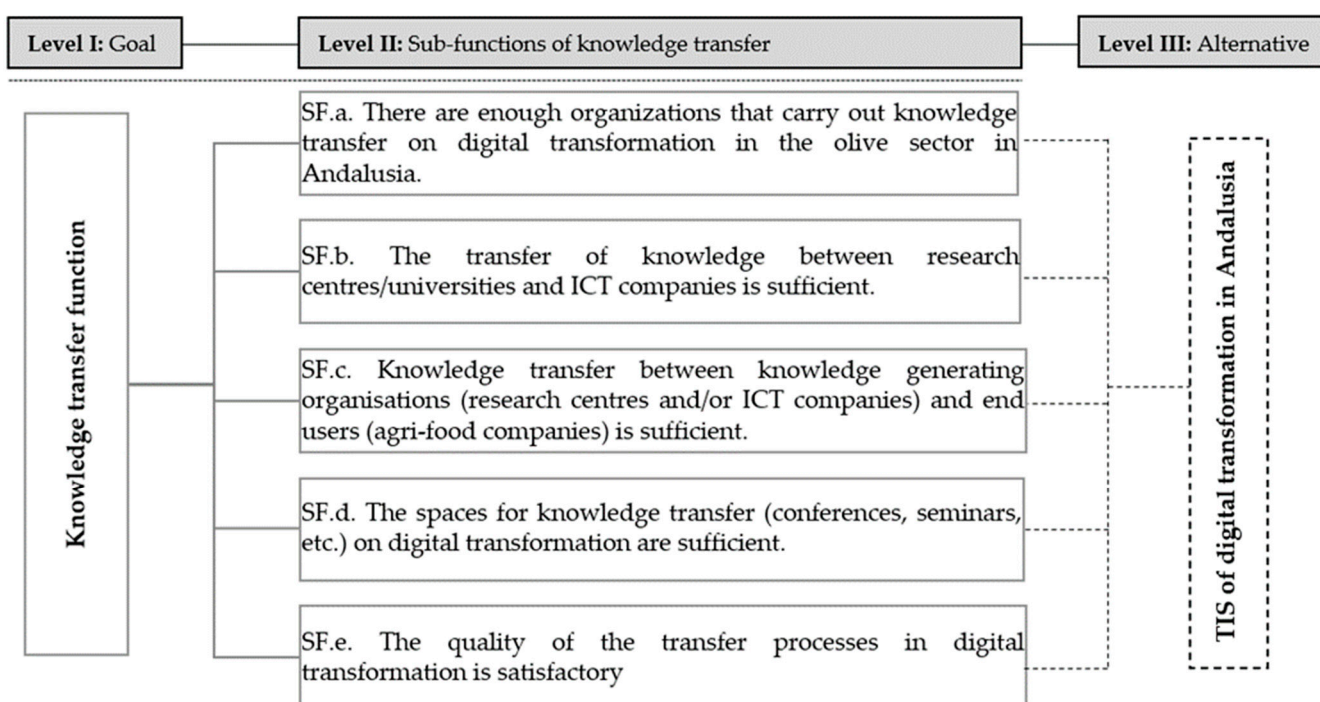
Level I: Goal

Level II: Sub-functions of knowledge transfer

Level III: Alternative

Knowledge transfer function

SF.a. There are enough organizations that carry out knowledge transfer on digital transformation in the olive sector in Andalusia.

SF.b. The transfer of knowledge between research centres/universities and ICT companies is sufficient.

SF.c. Knowledge transfer between knowledge generating organisations (research centres and/or ICT companies) and end users (agri-food companies) is sufficient.

SF.d. The spaces for knowledge transfer (conferences, seminars, etc.) on digital transformation are sufficient.

SF.e. The quality of the transfer processes in digital transformation is satisfactory

TIS of digital transformation in Andalusia